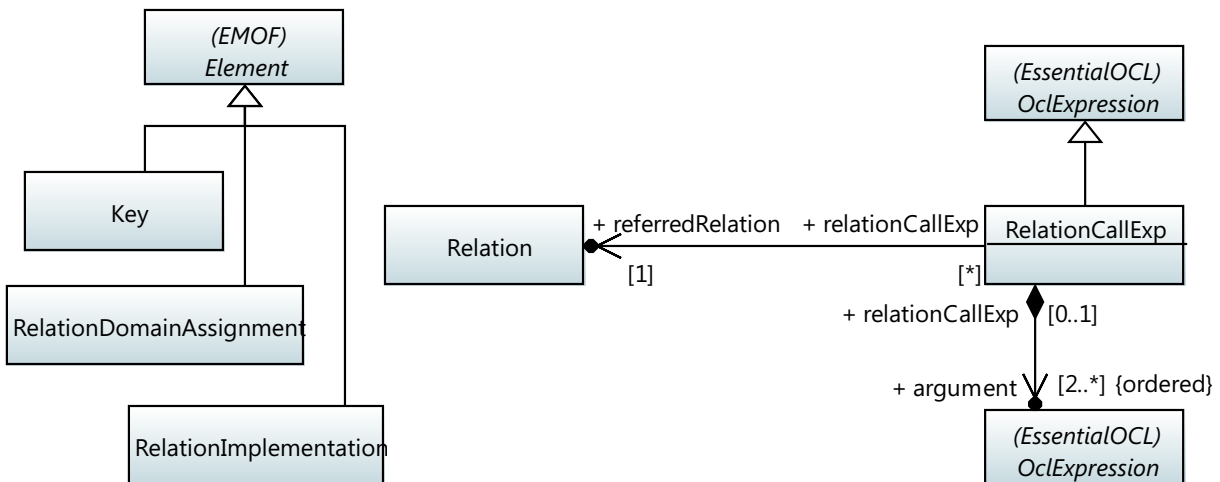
(EMOF)
Element

Key

RelationDomainAssignment

RelationImplementation

Relation

+ referredRelation

[1]

+ relationCallExp

[*]

(EssentialOCL)
OclExpression

RelationCallExp

+ relationCallExp

[0..1]

+ argument

[2..*] {ordered}

(EssentialOCL)
OclExpression